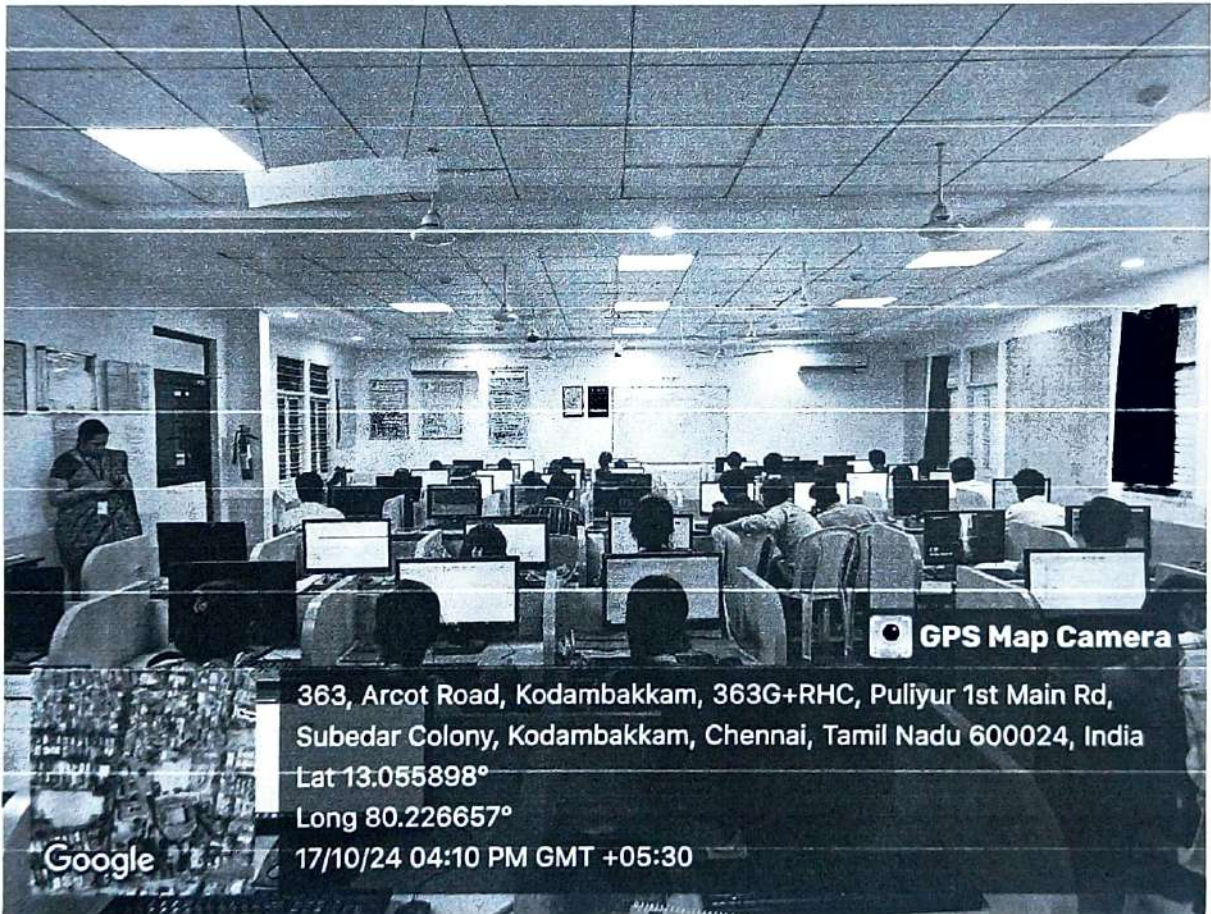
GPS Map Camera

363, Arcot Road, Kodambakkam, 363G+RHC, Puliyur 1st Main Rd, Subedar Colony, Kodambakkam, Chennai, Tamil Nadu 600024, India

Lat 13.055898°

Long 80.226657°

17/10/24 04:10 PM GMT +05:30

Google